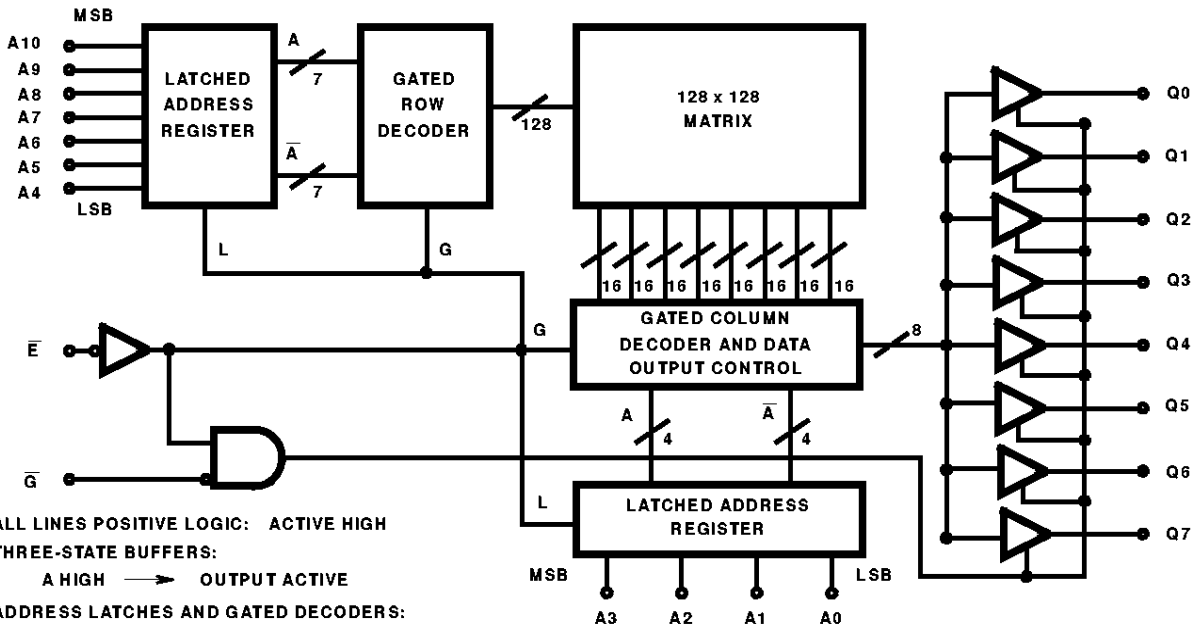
MSB
A10
A9
A8
A7
A6
A5
A4
LSB

LATCHED ADDRESS REGISTER

A
7
$\overline{A}$
7

GATED ROW DECODER

128

128 x 128 MATRIX

L
G

16 16 16 16 16 16 16 16

G

GATED COLUMN DECODER AND DATA OUTPUT CONTROL

8

$\overline{E}$

A
4
$\overline{A}$
4

$\overline{G}$

L

LATCHED ADDRESS REGISTER

MSB
LSB
A3 A2 A1 A0

Q0
Q1
Q2
Q3
Q4
Q5
Q6
Q7

ALL LINES POSITIVE LOGIC: ACTIVE HIGH
THREE-STATE BUFFERS:
A HIGH ⟶ OUTPUT ACTIVE
ADDRESS LATCHES AND GATED DECODERS: